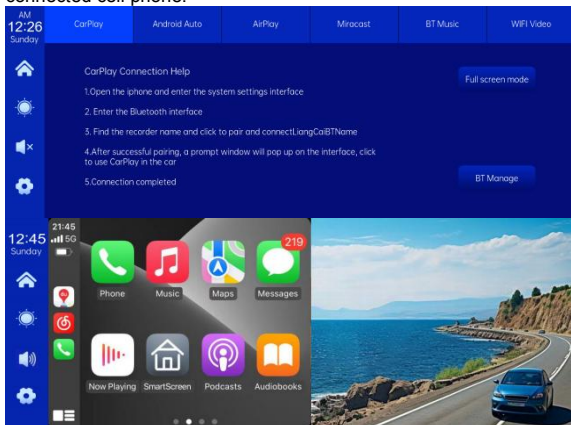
connected cell phone.

AM
12:26
Sunday

CarPlay | Android Auto | AirPlay | Miracast | BT Music | WIFI Video

CarPlay Connection Help

1.Open the iphone and enter the system settings interface

2. Enter the Bluetooth interface

3. Find the recorder name and click to pair and connectLiangCaiBTName

4.After successful pairing, a prompt window will pop up on the interface, click to use CarPlay in the car

5.Connection completed

Full screen mode

BT Manage

12:45
Sunday

21:45
5G

Phone
Music
Maps
219
Messages
Now Playing
SmartScreen
Podcasts
Audiobooks